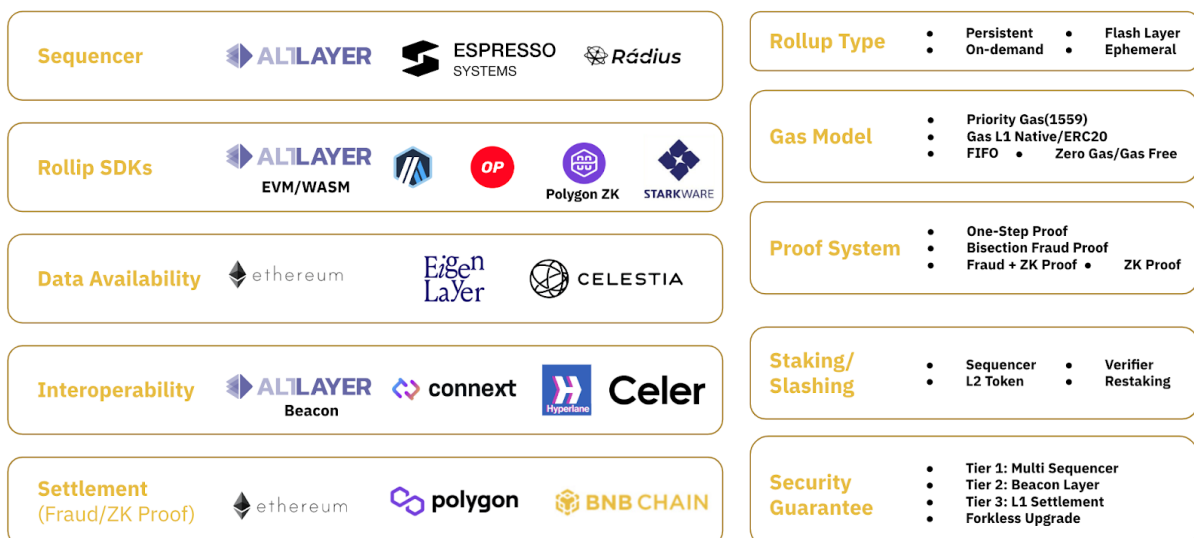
Sequencer ALTLAYER ESPRESSO SYSTEMS Rádius

Rollip SDKs ALTLAYER EVM/WASM OP Polygon ZK STARKWARE

Data Availability ethereum Eigen Layer CELESTIA

Interoperability ALTLAYER Beacon connext Hyperlane Celer

Settlement (Fraud/ZK Proof) ethereum polygon BNB CHAIN

Rollup Type
- Persistent
- On-demand
- Flash Layer
- Ephemeral

Gas Model
- Priority Gas(1559)
- Gas L1 Native/ERC20
- FIFO
- Zero Gas/Gas Free

Proof System
- One-Step Proof
- Bisection Fraud Proof
- Fraud + ZK Proof
- ZK Proof

Staking/ Slashing
- Sequencer
- L2 Token
- Verifier
- Restaking

Security Guarantee
- Tier 1: Multi Sequencer
- Tier 2: Beacon Layer
- Tier 3: L1 Settlement
- Forkless Upgrade